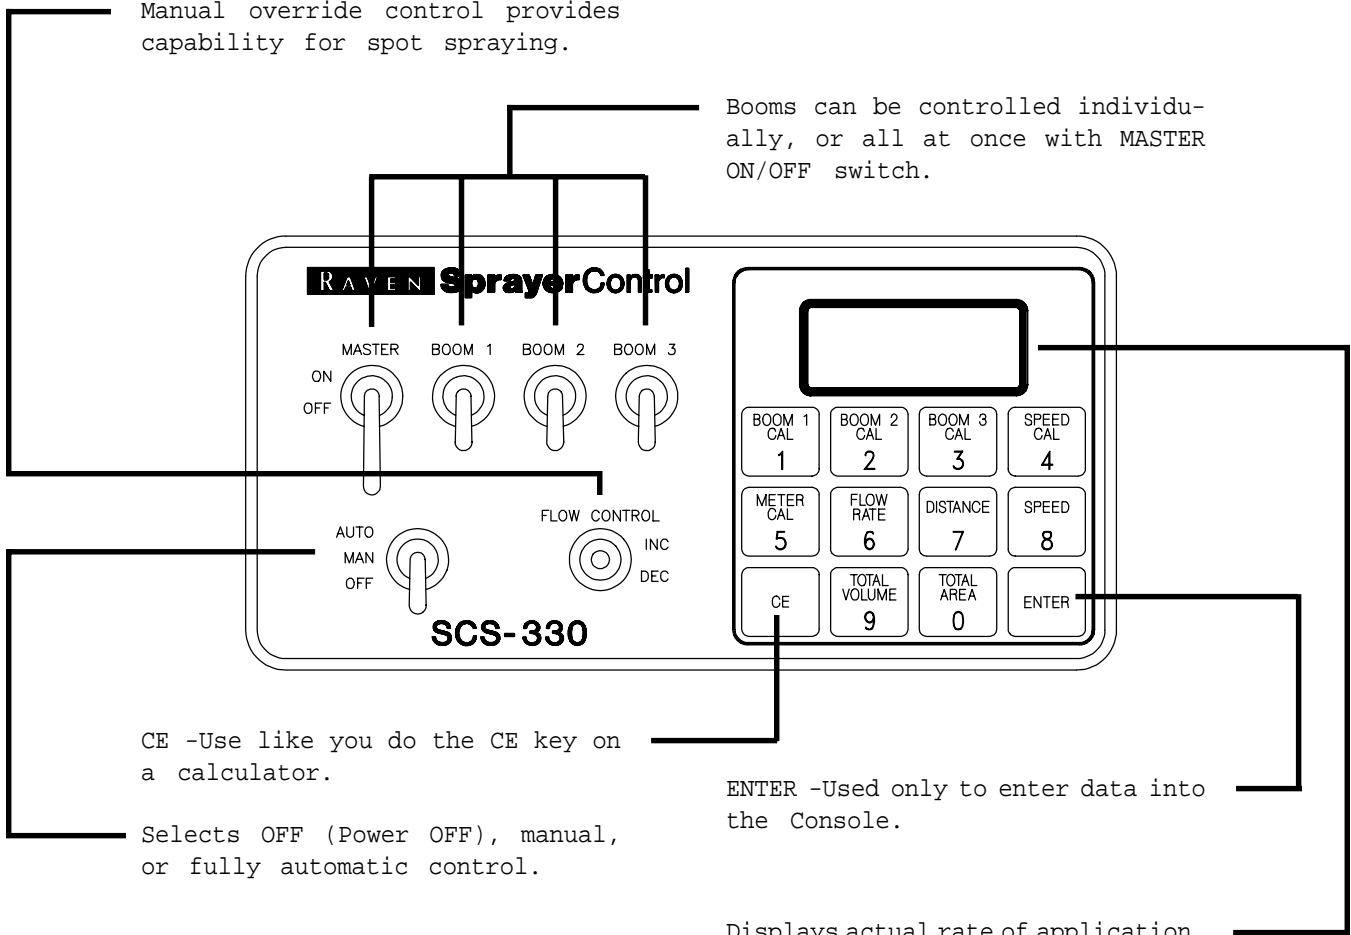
Manual override control provides capability for spot spraying.

Booms can be controlled individually, or all at once with MASTER ON/OFF switch.

RAVEN SprayerControl

MASTER BOOM 1 BOOM 2 BOOM 3

ON

OFF

FLOW CONTROL

INC

DEC

AUTO

MAN

OFF

SCS-330

| BOOM 1 CAL 1 | BOOM 2 CAL 2 | BOOM 3 CAL 3 | SPEED CAL 4 |
|---|---|---|---|
| METER CAL 5 | FLOW RATE 6 | DISTANCE 7 | SPEED 8 |
| CE | TOTAL VOLUME 9 | TOTAL AREA 0 | ENTER |

CE -Use like you do the CE key on a calculator.

ENTER -Used only to enter data into the Console.

Selects OFF (Power OFF), manual, or fully automatic control.

Displays actual rate of application